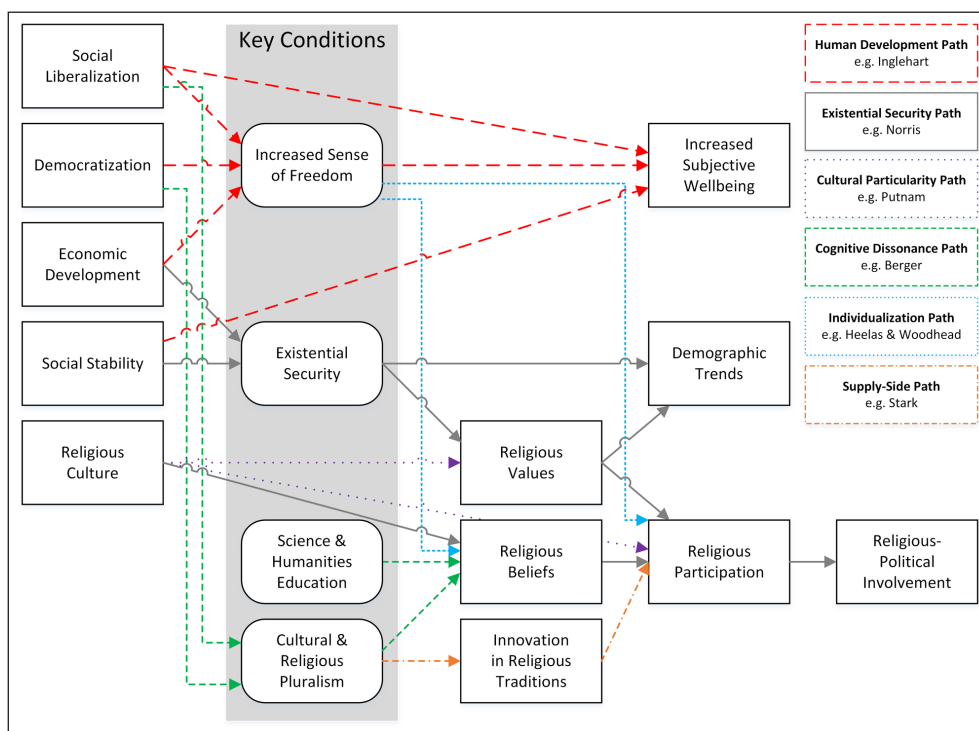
Key Conditions

Social Liberalization

Democratization

Economic Development

Social Stability

Religious Culture

Increased Sense of Freedom

Existential Security

Science & Humanities Education

Cultural & Religious Pluralism

Increased Subjective Wellbeing

Demographic Trends

Religious Values

Religious Beliefs

Innovation in Religious Traditions

Religious Participation

Religious-Political Involvement

Human Development Path
e.g. Inglehart

Existential Security Path
e.g. Norris

Cultural Particularity Path
e.g. Putnam

Cognitive Dissonance Path
e.g. Berger

Individualization Path
e.g. Heelas & Woodhead

Supply-Side Path
e.g. Stark